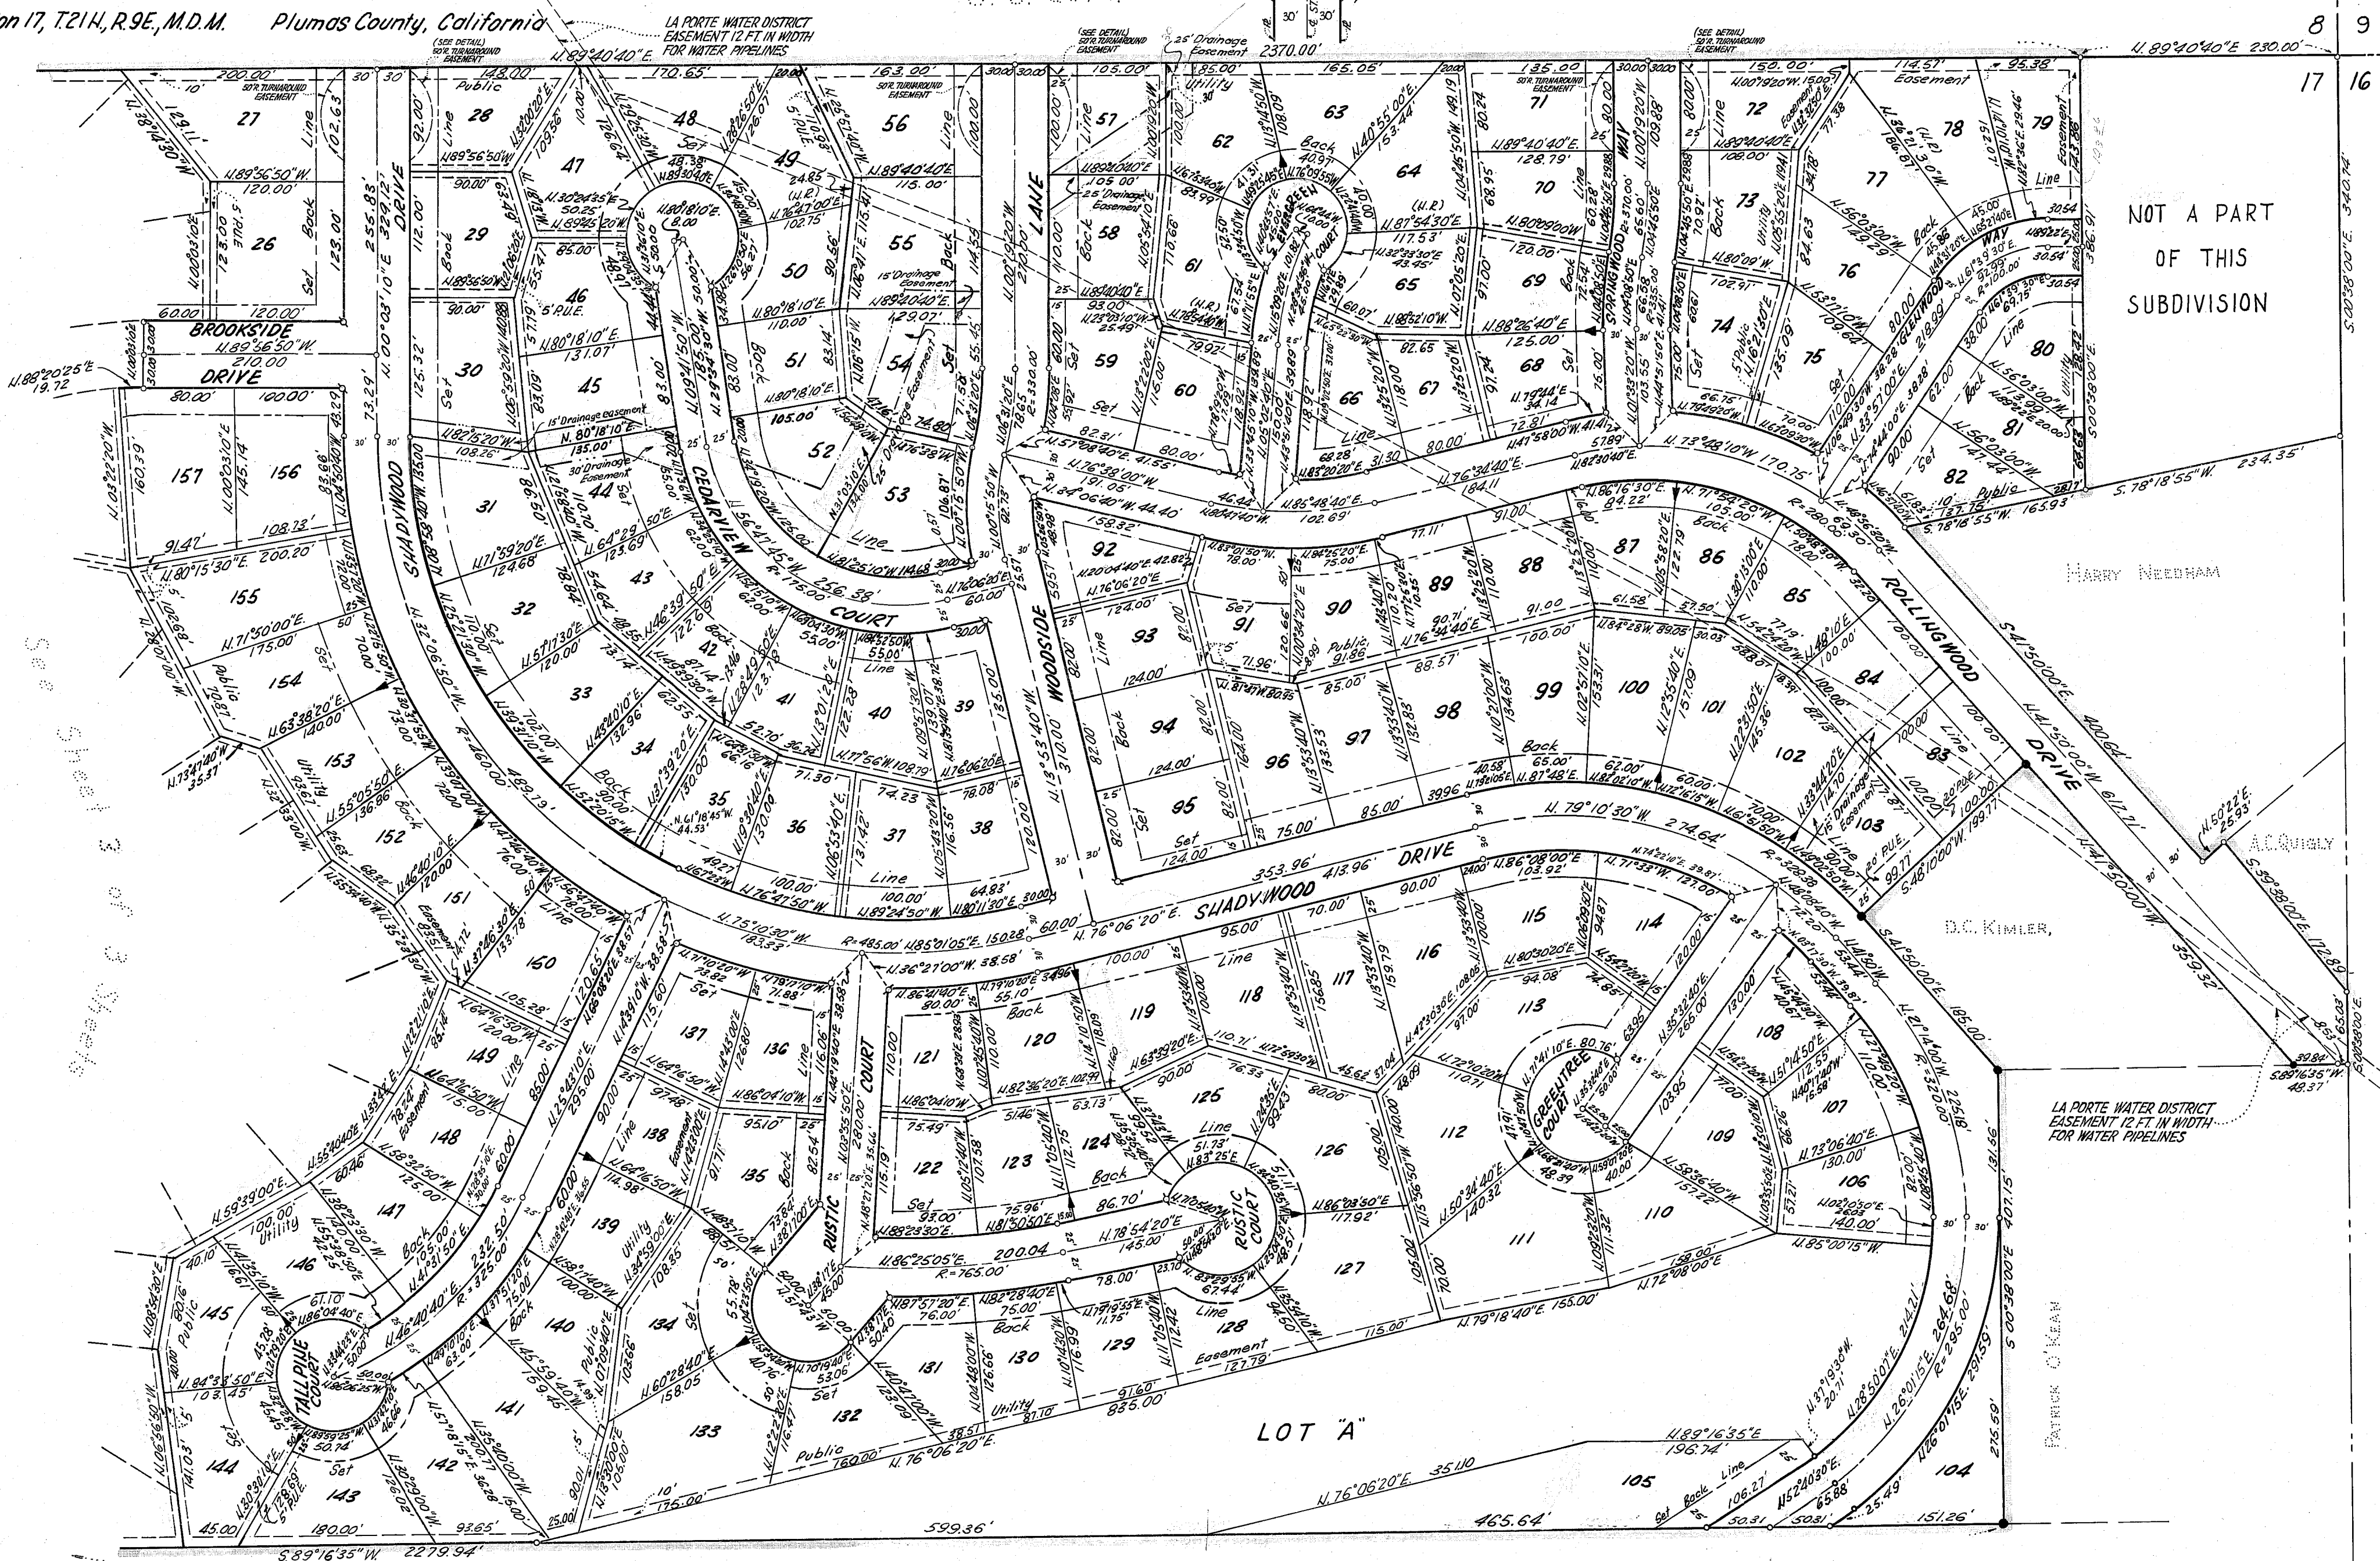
on 17, T.21 N., R.9E., M.D.M. Plumas County, California

LA PORTE WATER DISTRICT EASEMENT 12 FT. IN WIDTH FOR WATER PIPELINES

N.89°40'40"E. 2370.00'

N.89°40'40"E. 230.00'

8 9
17 16

NOT A PART OF THIS SUBDIVISION

BROOKSIDE DRIVE

SHADYWOOD DRIVE

CEDARVIEW COURT

WOODSIDE LANE

EVERGREEN COURT

SPRINGWOOD WAY

GLENWOOD WAY

ROLLINGWOOD DRIVE

SHADYWOOD DRIVE

GREENTREE COURT

RUSTIC COURT

TALLPINE COURT

LOT "A"

HARRY NEEDHAM

A.C. QUIGLY

D.C. KIMLER,

PATRICK O'KEAN

LA PORTE WATER DISTRICT EASEMENT 12 FT. IN WIDTH FOR WATER PIPELINES

See Sheet 3 of 3 Sheets

S.89°16'35"W. 2279.94'

599.36'

465.64'

N.76°06'20"E. 351.10

27 26 28 29 30 31 32 33 34 35 36 37 38 39 40 41 42 43 44 45 46 47 48 49 50 51 52 53 54 55 56 57 58 59 60 61 62 63 64 65 66 67 68 69 70 71 72 73 74 75 76 77 78 79 80 81 82 83 84 85 86 87 88 89 90 91 92 93 94 95 96 97 98 99 100 101 102 103 104 105 106 107 108 109 110 111 112 113 114 115 116 117 118 119 120 121 122 123 124 125 126 127 128 129 130 131 132 133 134 135 136 137 138 139 140 141 142 143 144 145 146 147 148 149 150 151 152 153 154 155 156 157